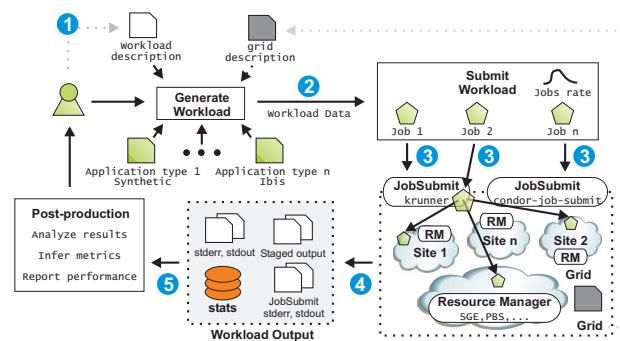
1
Workload description
grid description
Generate Workload
2
Workload Data
Submit Workload
Jobs rate
Job 1
Job 2
Job n
Application type 1
Synthetic
Application type n
Ibis
3
3
3
JobSubmit
krunner
JobSubmit
condor-job-submit
Post-production
Analyze results
Infer metrics
Report performance
stderr, stdout
Staged output
stats
JobSubmit
stderr, stdout
Workload Output
5
4
RM
Site 1
Site n
RM
Site 2
RM
Grid
Resource Manager
SGE,PBS,...
Grid